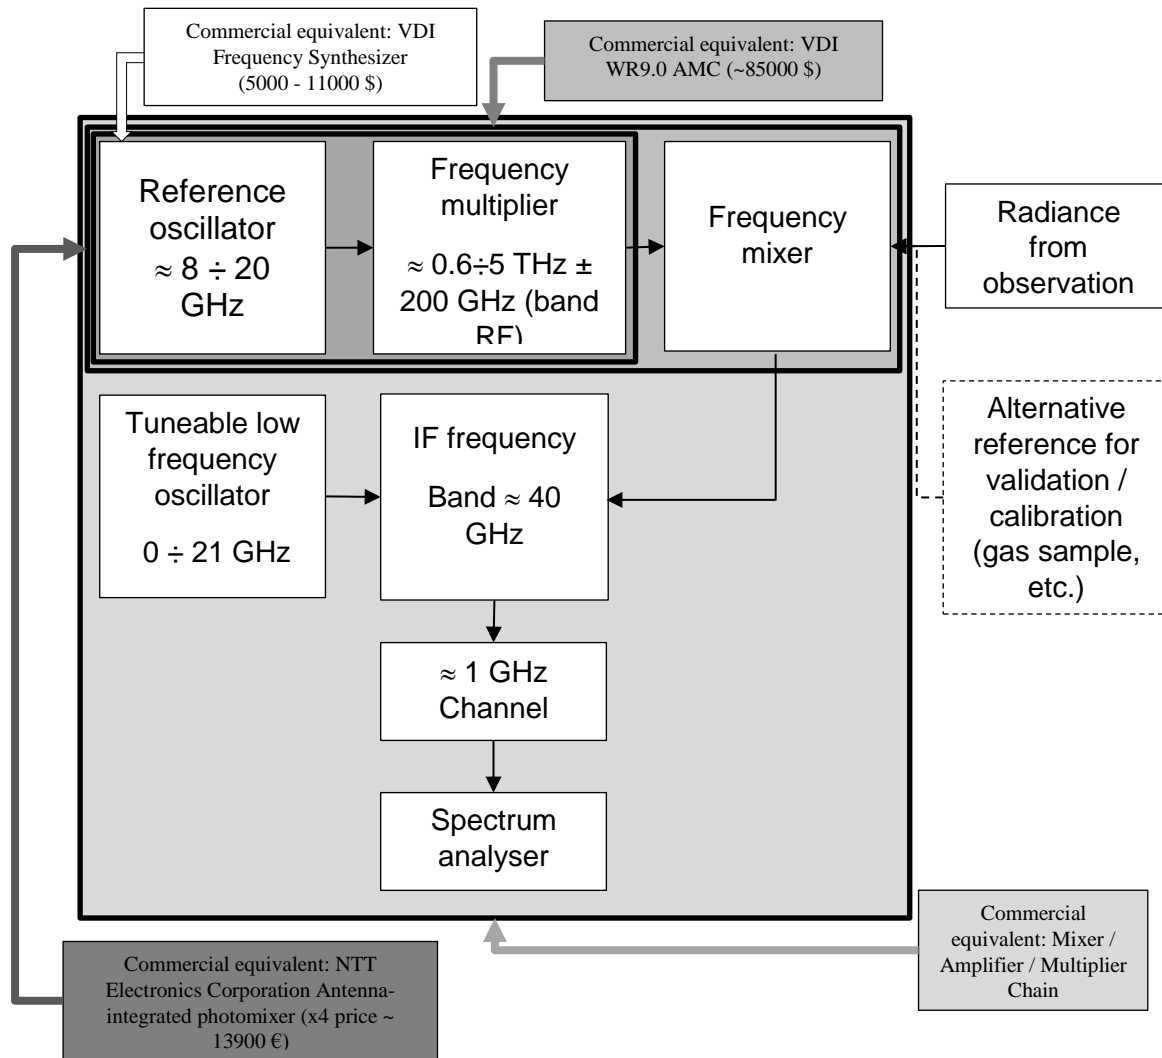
Commercial equivalent: VDI Frequency Synthesizer (5000 - 11000 \$)

Commercial equivalent: VDI WR9.0 AMC (~85000 \$)

Reference oscillator $\approx 8 \div 20$ GHz

Frequency multiplier

$\approx 0.6 \div 5$ THz $\pm$ 200 GHz (band RF)

Frequency mixer

Radiance from observation

Tuneable low frequency oscillator

$0 \div 21$ GHz

IF frequency

Band $\approx 40$ GHz

Alternative reference for validation / calibration (gas sample, etc.)

$\approx 1$ GHz Channel

Spectrum analyser

Commercial equivalent: NTT Electronics Corporation Antenna-integrated photomixer (x4 price ~ 13900 €)

Commercial equivalent: Mixer / Amplifier / Multiplier Chain